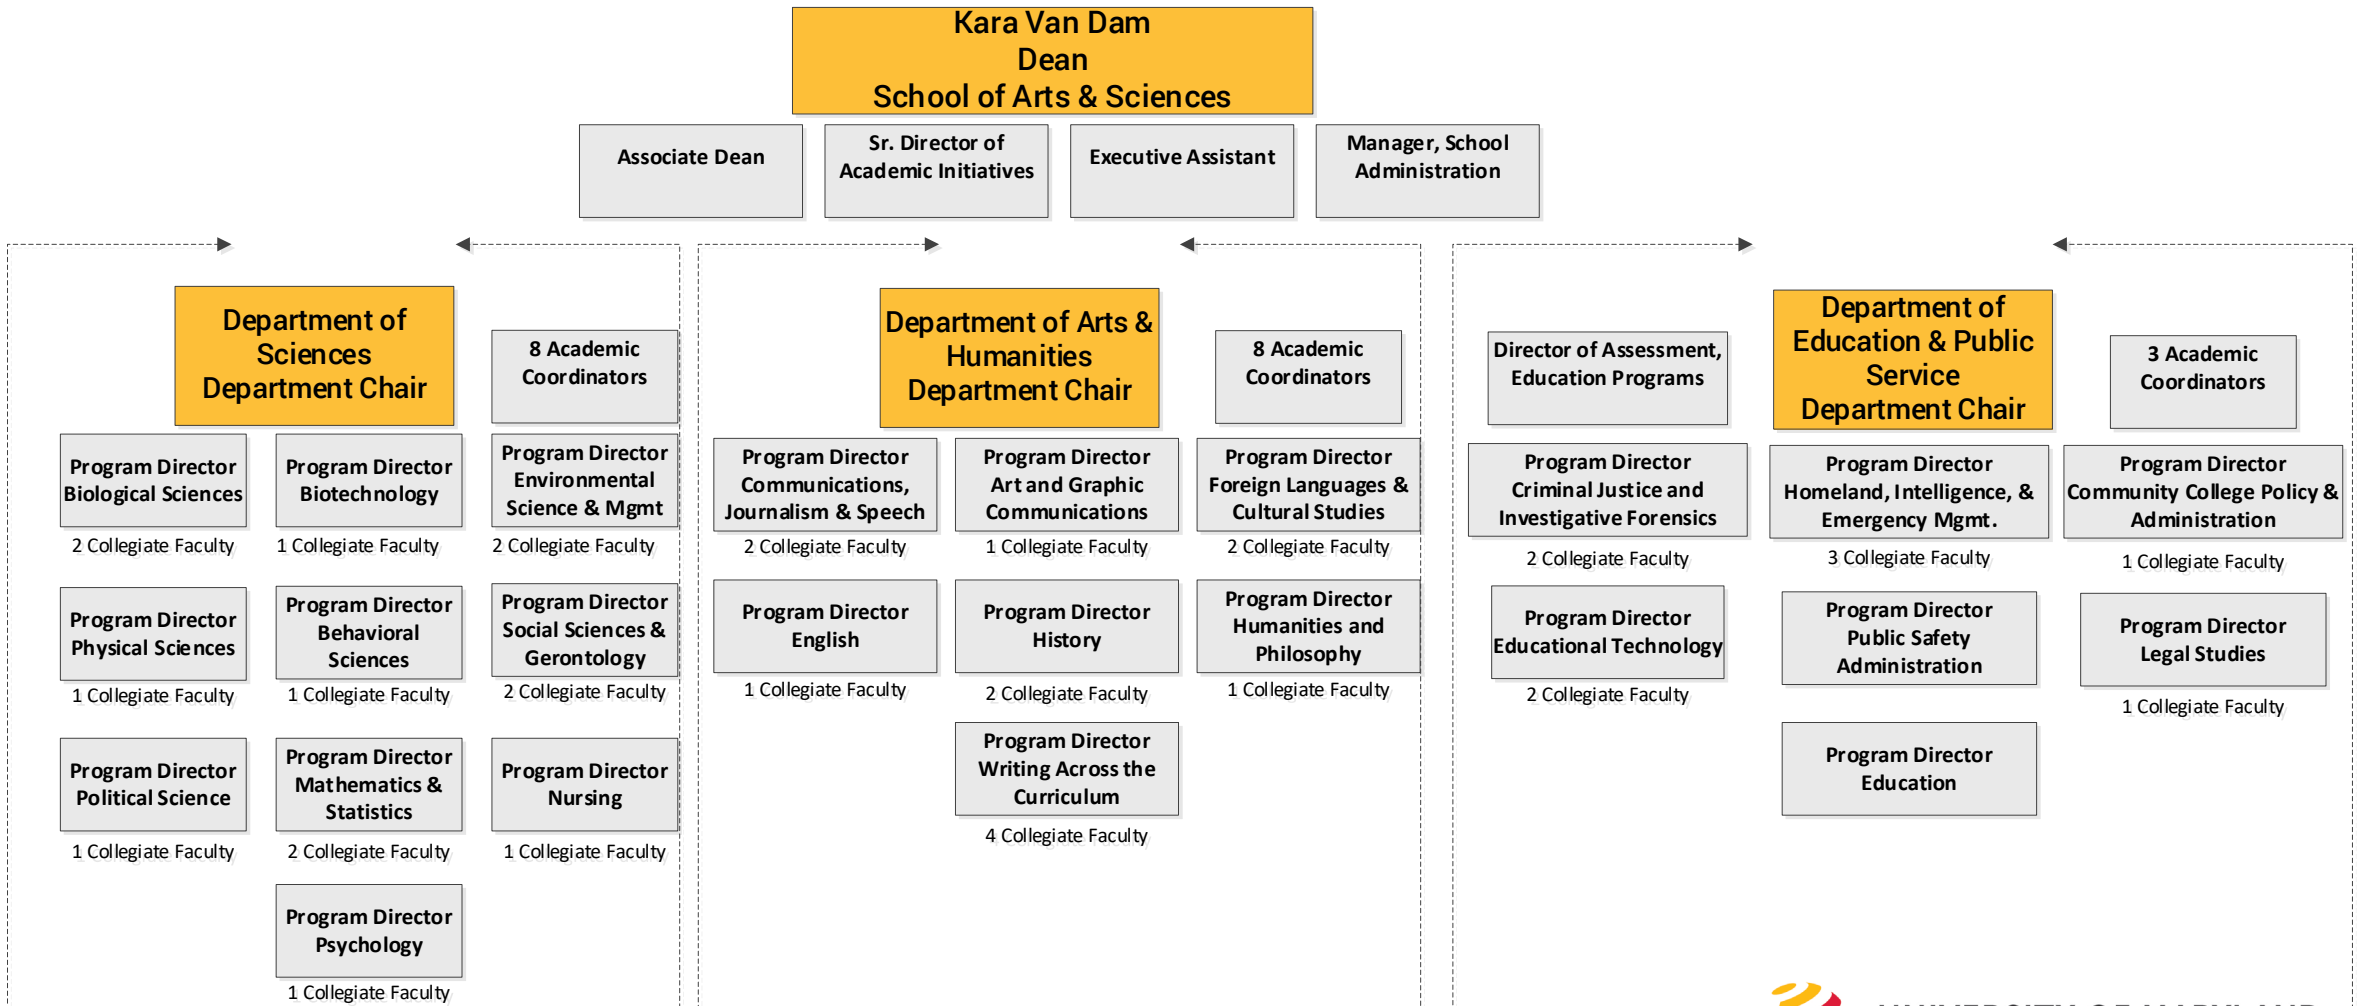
Kara Van Dam
Dean
School of Arts & Sciences

Associate Dean

Sr. Director of Academic Initiatives

Executive Assistant

Manager, School Administration

Department of Sciences Department Chair

8 Academic Coordinators

Program Director Biological Sciences
2 Collegiate Faculty

Program Director Biotechnology
1 Collegiate Faculty

Program Director Environmental Science & Mgmt
2 Collegiate Faculty

Program Director Physical Sciences
1 Collegiate Faculty

Program Director Behavioral Sciences
1 Collegiate Faculty

Program Director Social Sciences & Gerontology
2 Collegiate Faculty

Program Director Political Science
1 Collegiate Faculty

Program Director Mathematics & Statistics
2 Collegiate Faculty

Program Director Nursing
1 Collegiate Faculty

Program Director Psychology
1 Collegiate Faculty

Department of Arts & Humanities Department Chair

8 Academic Coordinators

Program Director Communications, Journalism & Speech
2 Collegiate Faculty

Program Director Art and Graphic Communications
1 Collegiate Faculty

Program Director Foreign Languages & Cultural Studies
2 Collegiate Faculty

Program Director English
1 Collegiate Faculty

Program Director History
2 Collegiate Faculty

Program Director Humanities and Philosophy
1 Collegiate Faculty

Program Director Writing Across the Curriculum
4 Collegiate Faculty

Director of Assessment, Education Programs

Department of Education & Public Service Department Chair

3 Academic Coordinators

Program Director Criminal Justice and Investigative Forensics
2 Collegiate Faculty

Program Director Homeland, Intelligence, & Emergency Mgmt.
3 Collegiate Faculty

Program Director Community College Policy & Administration
1 Collegiate Faculty

Program Director Educational Technology
2 Collegiate Faculty

Program Director Public Safety Administration

Program Director Legal Studies
1 Collegiate Faculty

Program Director Education

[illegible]